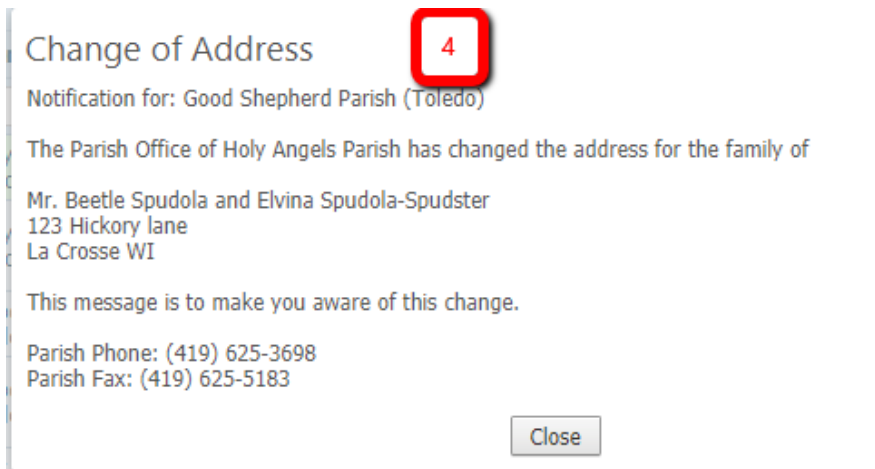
Change of Address

4

Notification for: Good Shepherd Parish (Toledo)

The Parish Office of Holy Angels Parish has changed the address for the family of

Mr. Beetle Spudola and Elvina Spudola-Spudster
123 Hickory lane
La Crosse WI

This message is to make you aware of this change.

Parish Phone: (419) 625-3698
Parish Fax: (419) 625-5183

Close